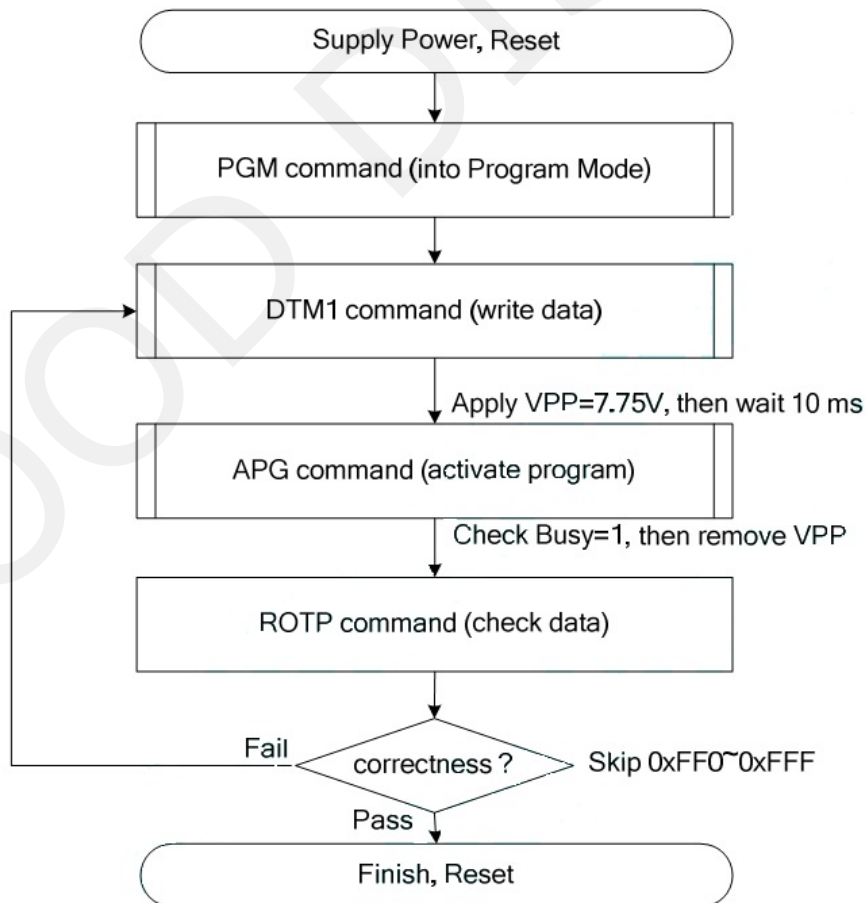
Supply Power, Reset

PGM command (into Program Mode)

DTM1 command (write data)

Apply VPP=7.75V, then wait 10 ms

APG command (activate program)

Check Busy=1, then remove VPP

ROTP command (check data)

Fail

correctness ?

Skip 0xFF0~0xFFF

Pass

Finish, Reset